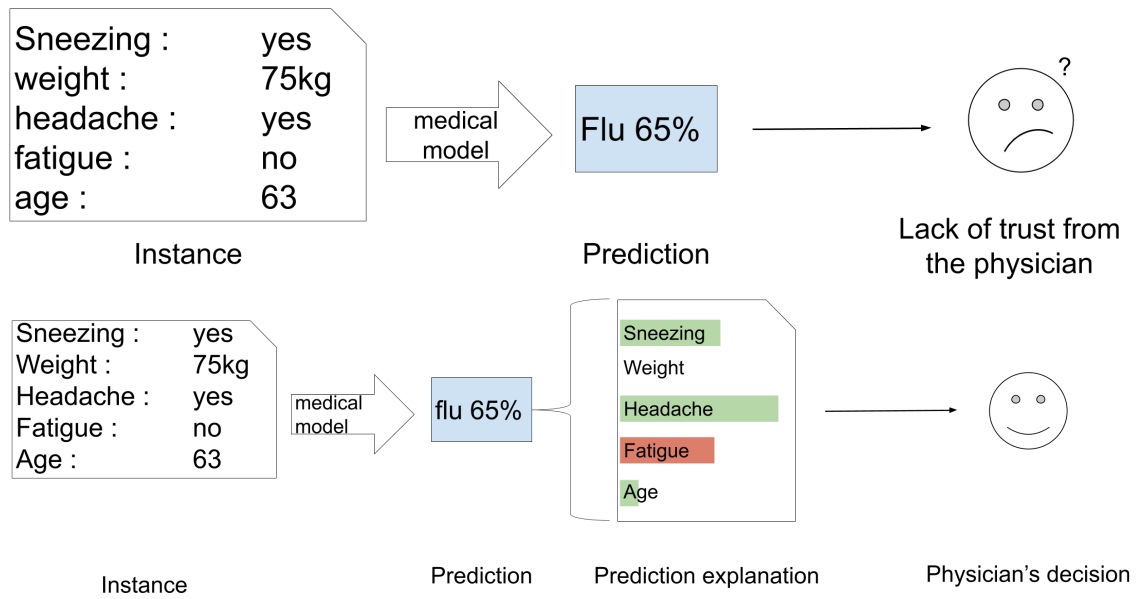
Sneezing : yes
weight : 75kg
headache : yes
fatigue : no
age : 63

Instance

medical model

Flu 65%

Prediction

?

Lack of trust from the physician

Sneezing : yes
Weight : 75kg
Headache : yes
Fatigue : no
Age : 63

Instance

medical model

flu 65%

Prediction

Sneezing
Weight
Headache
Fatigue
Age

Prediction explanation

Physician's decision